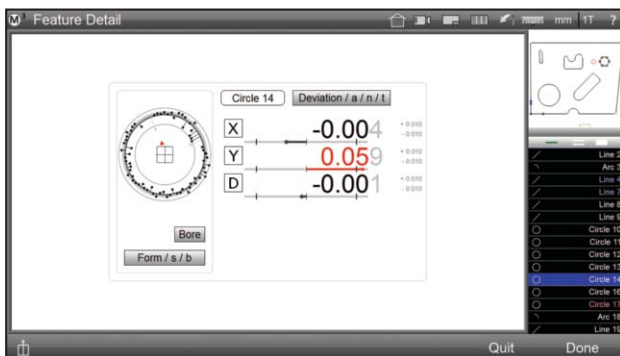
Feature Detail

mm 1T ?

Circle 14 Deviation / a / n / t

X -0.004 + 0.010 - 0.010

Y 0.059 + 0.010 - 0.010

D -0.001 + 0.010 - 0.010

Bore

Form / s / b

Line 2
Arc 3
Line 4
Line 7
Line 8
Line 9
Circle 10
Circle 11
Circle 12
Circle 13
Circle 14
Circle 16
Circle 17
Arc 18
Line 19

Quit Done